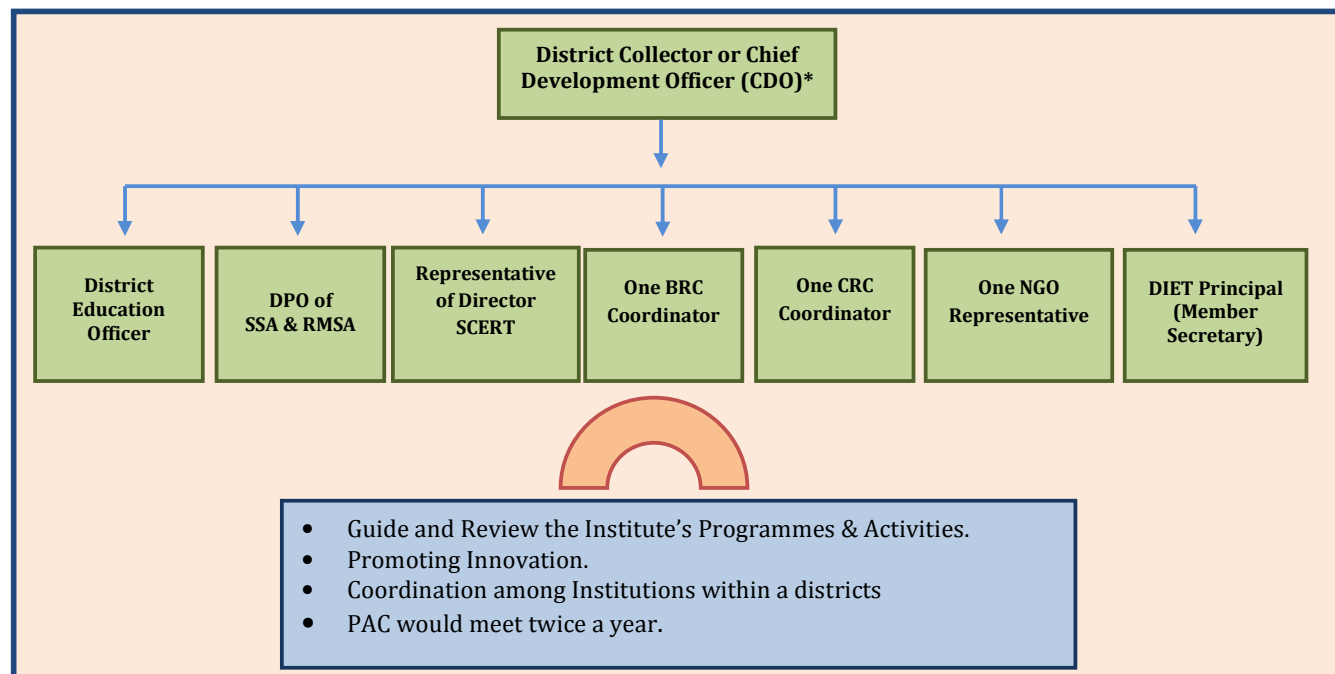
District Collector or Chief Development Officer (CDO)*

District Education Officer

DPO of SSA & RMSA

Representative of Director SCERT

One BRC Coordinator

One CRC Coordinator

One NGO Representative

DIET Principal (Member Secretary)

- Guide and Review the Institute’s Programmes & Activities.
- Promoting Innovation.
- Coordination among Institutions within a districts
- PAC would meet twice a year.